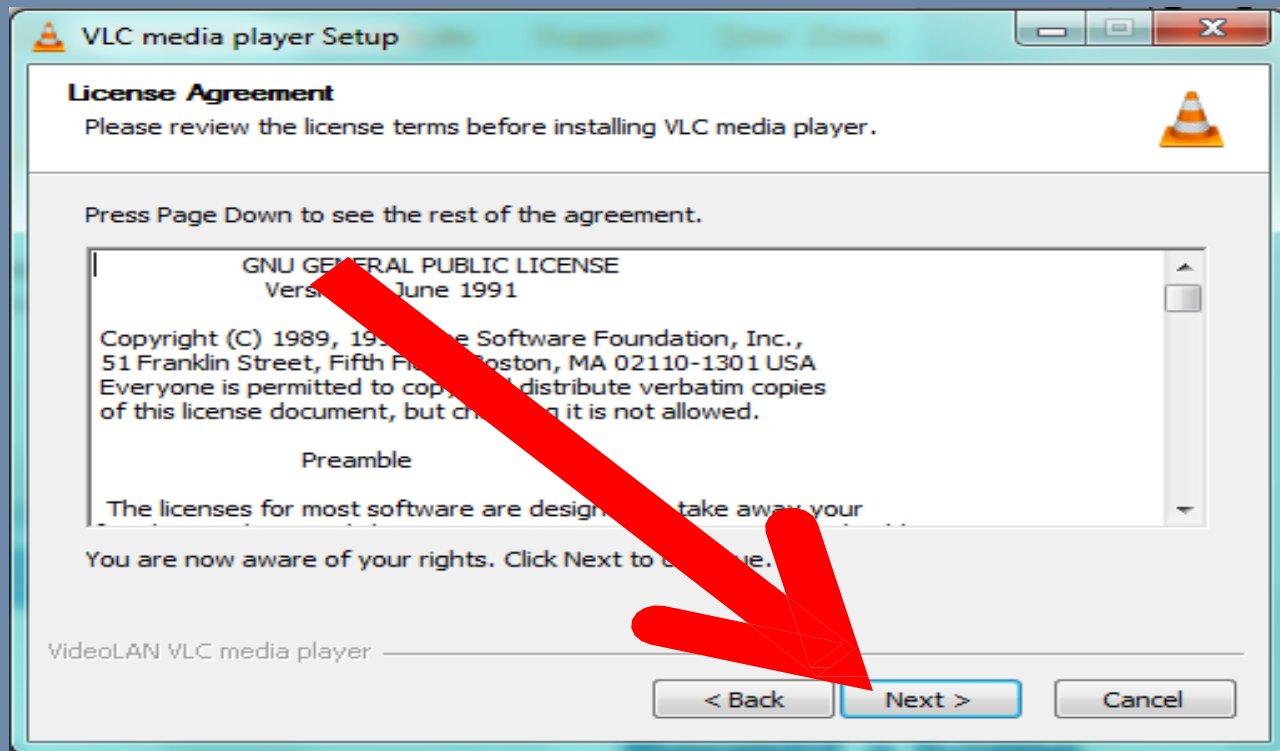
VLC media player Setup

License Agreement
Please review the license terms before installing VLC media player.

Press Page Down to see the rest of the agreement.

GNU GE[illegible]RAL PUBLIC LICENSE
Versi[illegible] June 1991

Copyright (C) 1989, 19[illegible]e Software Foundation, Inc.,
51 Franklin Street, Fifth Fl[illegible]oston, MA 02110-1301 USA
Everyone is permitted to cop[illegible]d distribute verbatim copies
of this license document, but ch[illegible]g it is not allowed.

Preamble

The licenses for most software are desig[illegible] take away your

You are now aware of your rights. Click Next to c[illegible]ue.

VideoLAN VLC media player

< Back
Next >
Cancel